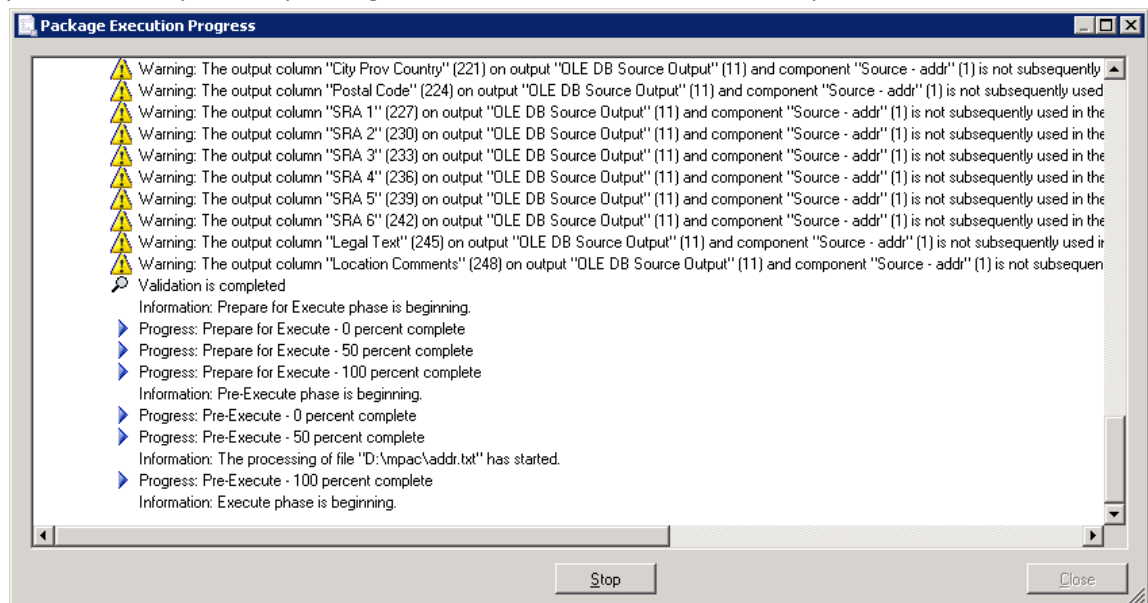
Package Execution Progress

Warning: The output column "City Prov Country" (221) on output "OLE DB Source Output" (11) and component "Source - addr" (1) is not subsequently
Warning: The output column "Postal Code" (224) on output "OLE DB Source Output" (11) and component "Source - addr" (1) is not subsequently used
Warning: The output column "SRA 1" (227) on output "OLE DB Source Output" (11) and component "Source - addr" (1) is not subsequently used in the
Warning: The output column "SRA 2" (230) on output "OLE DB Source Output" (11) and component "Source - addr" (1) is not subsequently used in the
Warning: The output column "SRA 3" (233) on output "OLE DB Source Output" (11) and component "Source - addr" (1) is not subsequently used in the
Warning: The output column "SRA 4" (236) on output "OLE DB Source Output" (11) and component "Source - addr" (1) is not subsequently used in the
Warning: The output column "SRA 5" (239) on output "OLE DB Source Output" (11) and component "Source - addr" (1) is not subsequently used in the
Warning: The output column "SRA 6" (242) on output "OLE DB Source Output" (11) and component "Source - addr" (1) is not subsequently used in the
Warning: The output column "Legal Text" (245) on output "OLE DB Source Output" (11) and component "Source - addr" (1) is not subsequently used in
Warning: The output column "Location Comments" (248) on output "OLE DB Source Output" (11) and component "Source - addr" (1) is not subsequen
Validation is completed
Information: Prepare for Execute phase is beginning.
Progress: Prepare for Execute - 0 percent complete
Progress: Prepare for Execute - 50 percent complete
Progress: Prepare for Execute - 100 percent complete
Information: Pre-Execute phase is beginning.
Progress: Pre-Execute - 0 percent complete
Progress: Pre-Execute - 50 percent complete
Information: The processing of file "D:\mpac\addr.txt" has started.
Progress: Pre-Execute - 100 percent complete
Information: Execute phase is beginning.

Stop
Close